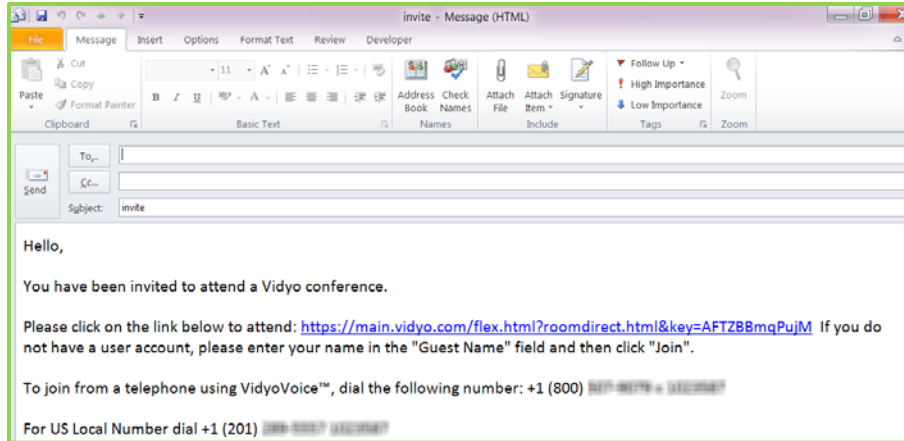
invite - Message (HTML)

File Message Insert Options Format Text Review Developer

Paste
Cut
Copy
Format Painter
Clipboard

11 A A
B I U
Basic Text

Address Book
Check Names
Names

Attach File
Attach Item
Signature
Include

Follow Up
High Importance
Low Importance
Tags

Zoom
Zoom

Send
To...
Cc...
Subject: invite

Hello,

You have been invited to attend a Vidyo conference.

Please click on the link below to attend: https://main.vidyo.com/flex.html?roomdirect.html&key=AFTZBBmqPujM If you do not have a user account, please enter your name in the "Guest Name" field and then click "Join".

To join from a telephone using VidyoVoice™, dial the following number: +1 (800) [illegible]

For US Local Number dial +1 (201) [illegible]